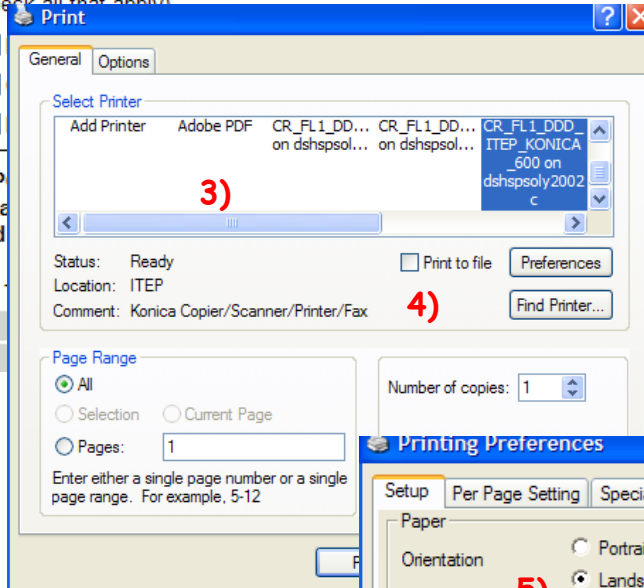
Print

General | Options

Select Printer

Add Printer | Adobe PDF | CR_FL1_DD... on dshspsol... | CR_FL1_DD... on dshspsol... | CR_FL1_DDD_ITEP_KONICA_600 on dshspsoly2002c

3)

Status: Ready
Location: ITEP
Comment: Konica Copier/Scanner/Printer/Fax

Print to file
Preferences
Find Printer...

4)

Page Range
All
Selection
Current Page
Pages: 1

Enter either a single page number or a single page range. For example, 5-12

Number of copies: 1

Printing Preferences

Setup | Per Page Setting | Speci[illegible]

Paper
Orientation
Portra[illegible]
Lands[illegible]

5)